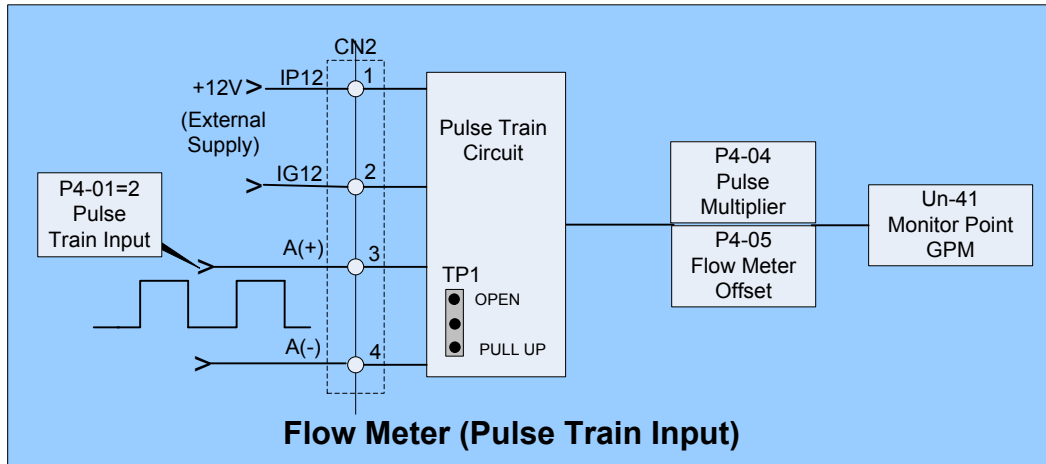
CN2

+12V IP12 1

(External Supply)

IG12 2

P4-01=2 Pulse Train Input

A(+) 3

A(-) 4

Pulse Train Circuit

TP1

OPEN

PULL UP

P4-04 Pulse Multiplier

P4-05 Flow Meter Offset

Un-41 Monitor Point GPM

Flow Meter (Pulse Train Input)